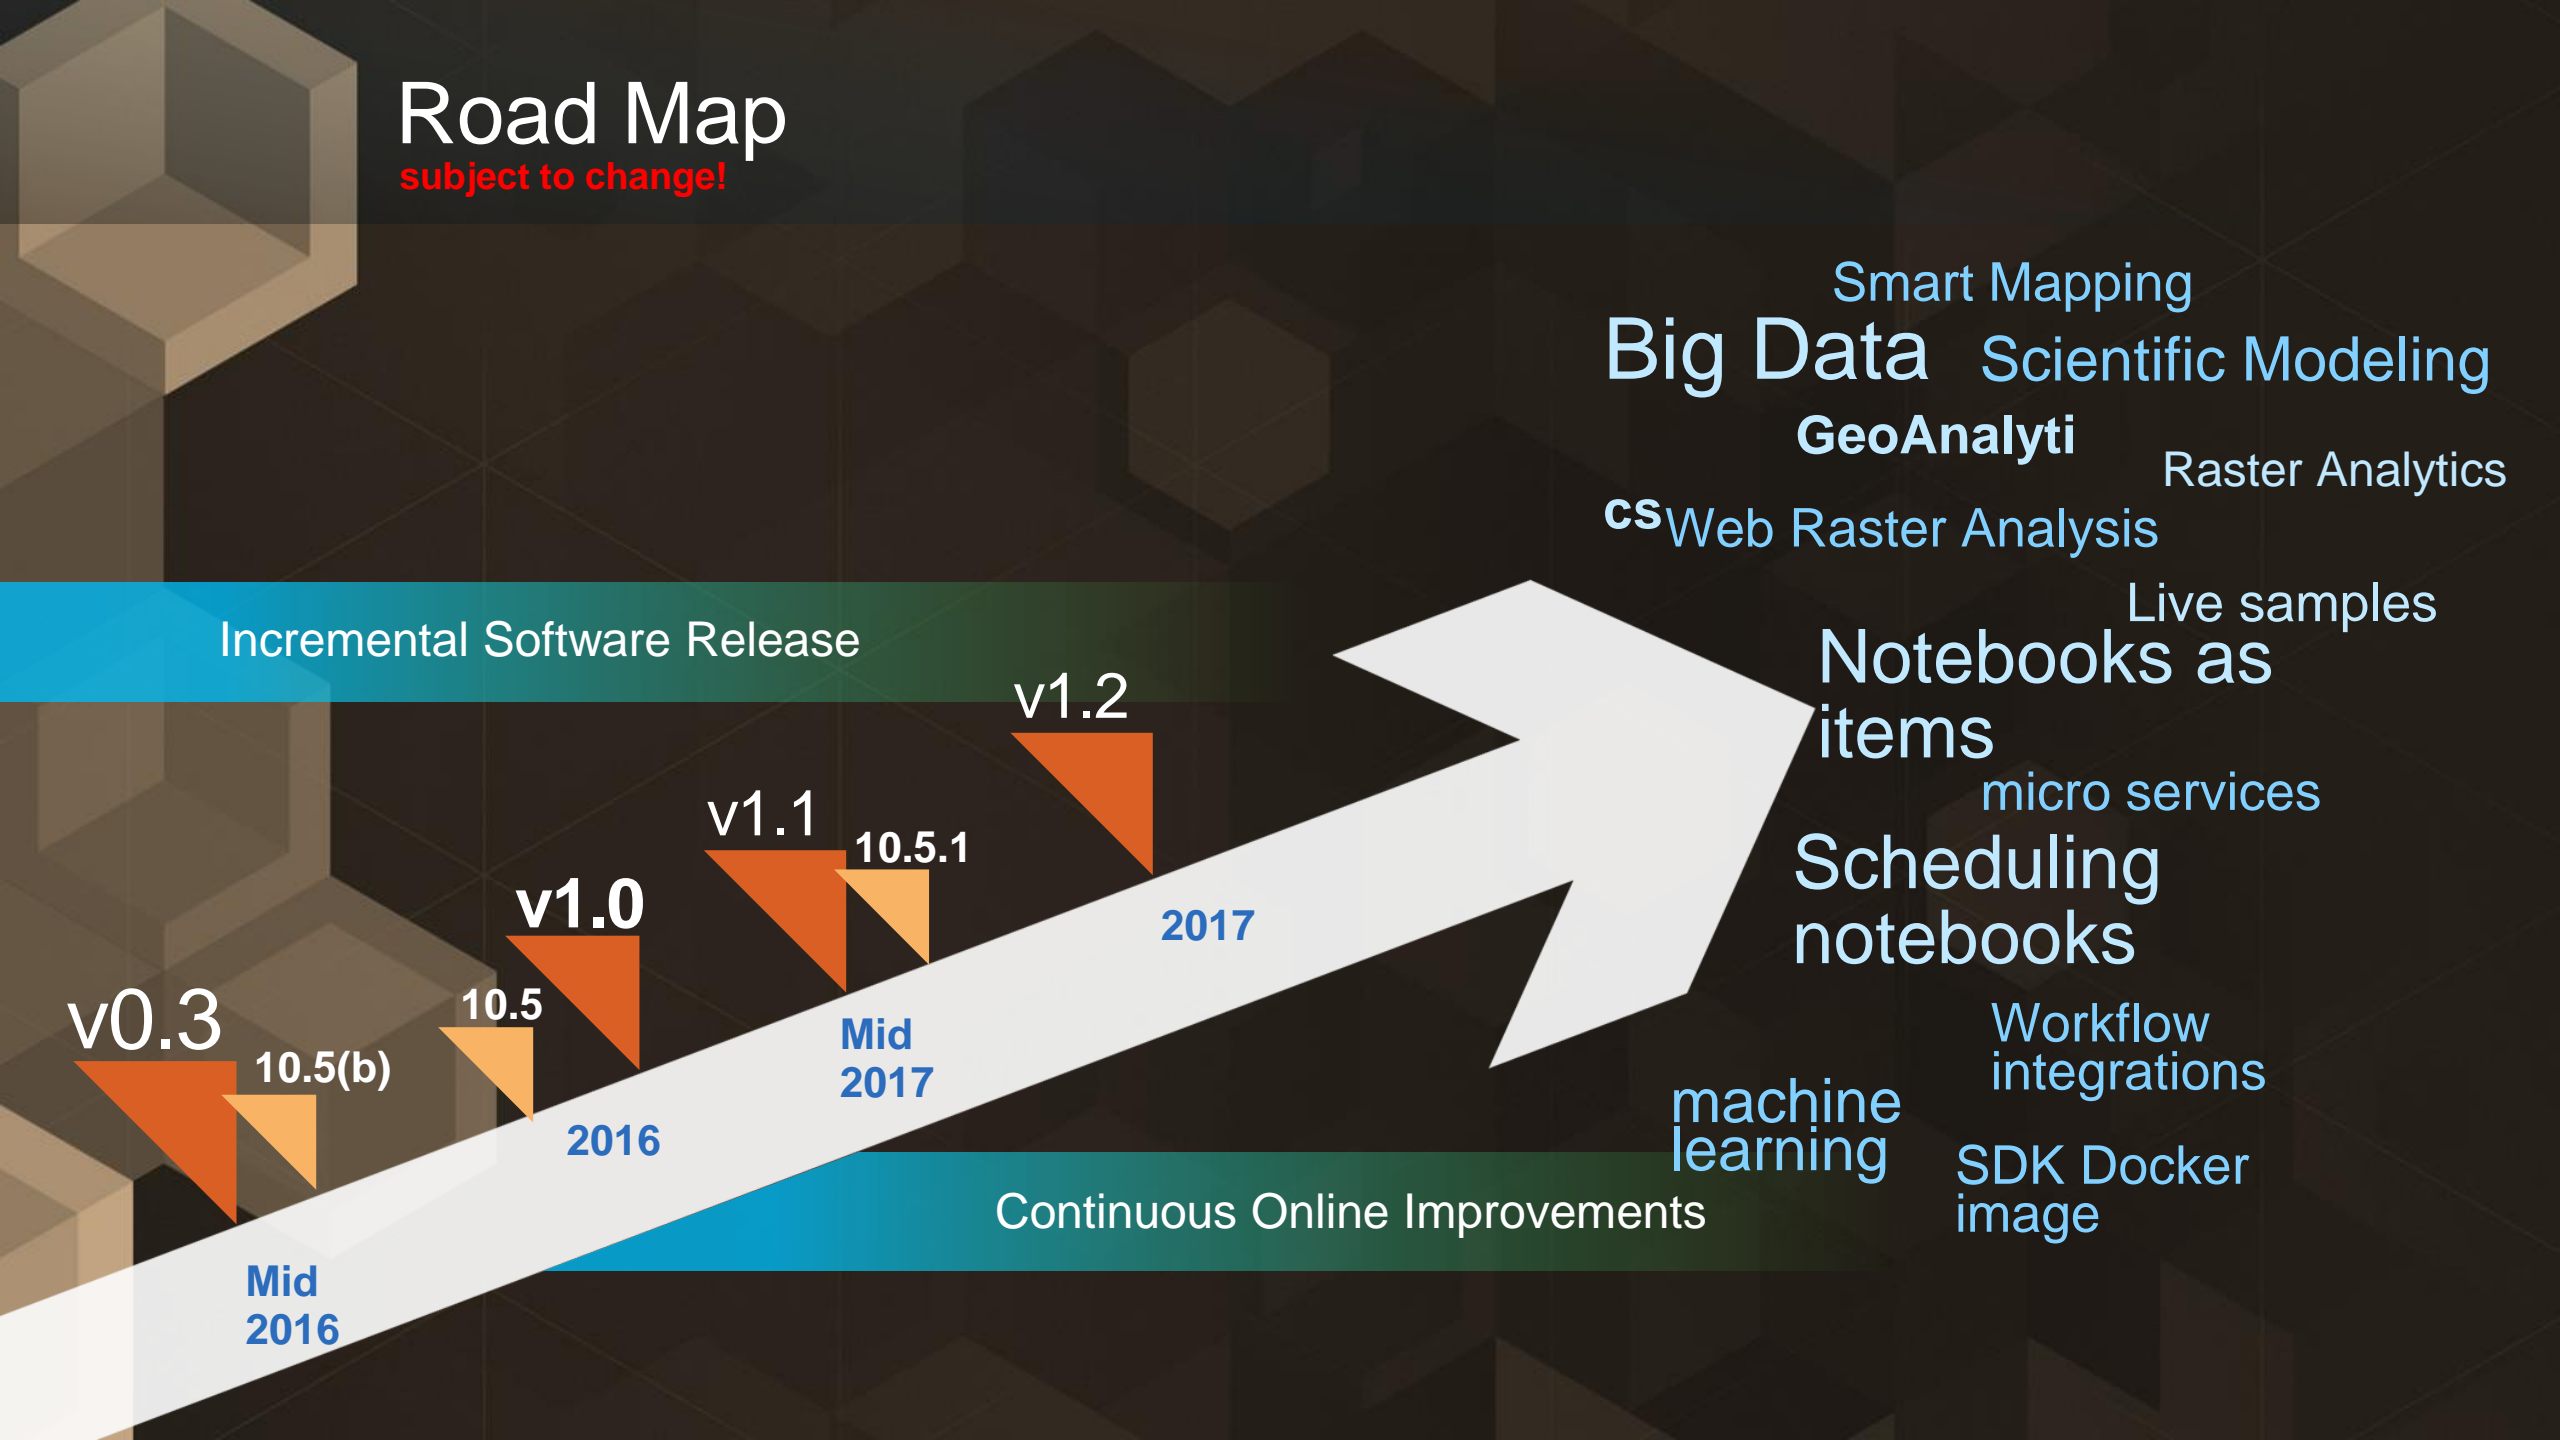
Road Map
subject to change!

Smart Mapping
Big Data Scientific Modeling
GeoAnalyti
Raster Analytics
cs Web Raster Analysis
Live samples
Notebooks as items
micro services
Scheduling notebooks
Workflow integrations
machine learning
SDK Docker image

Incremental Software Release

v1.2
v1.1
10.5.1
v1.0
v0.3
10.5(b)
10.5
2017
Mid 2017
2016
Mid 2016

Continuous Online Improvements